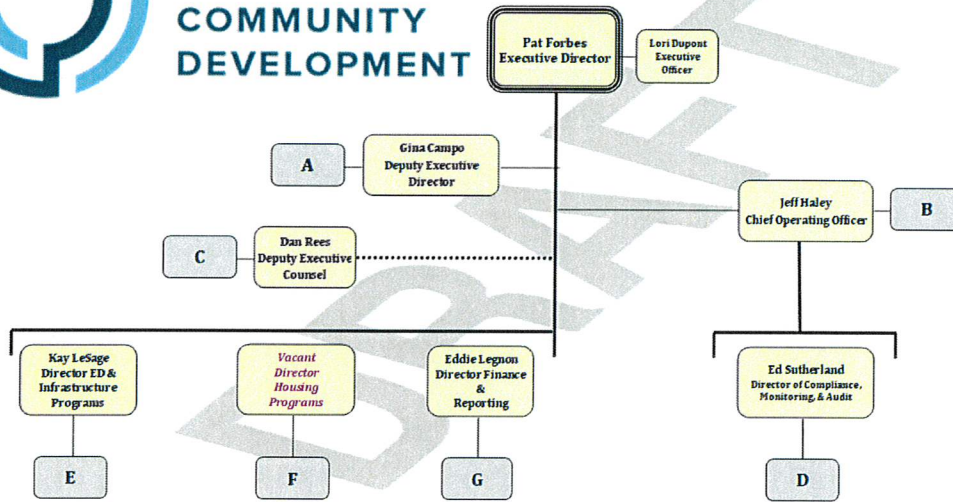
COMMUNITY DEVELOPMENT

DRAFT

Pat Forbes
Executive Director

Lori Dupont
Executive Officer

A

Gina Campo
Deputy Executive Director

Jeff Haley
Chief Operating Officer

B

C

Dan Rees
Deputy Executive Counsel

Kay LeSage
Director ED & Infrastructure Programs

Vacant
Director Housing Programs

Eddie Legnon
Director Finance & Reporting

Ed Sutherland
Director of Compliance, Monitoring, & Audit

E

F

G

D